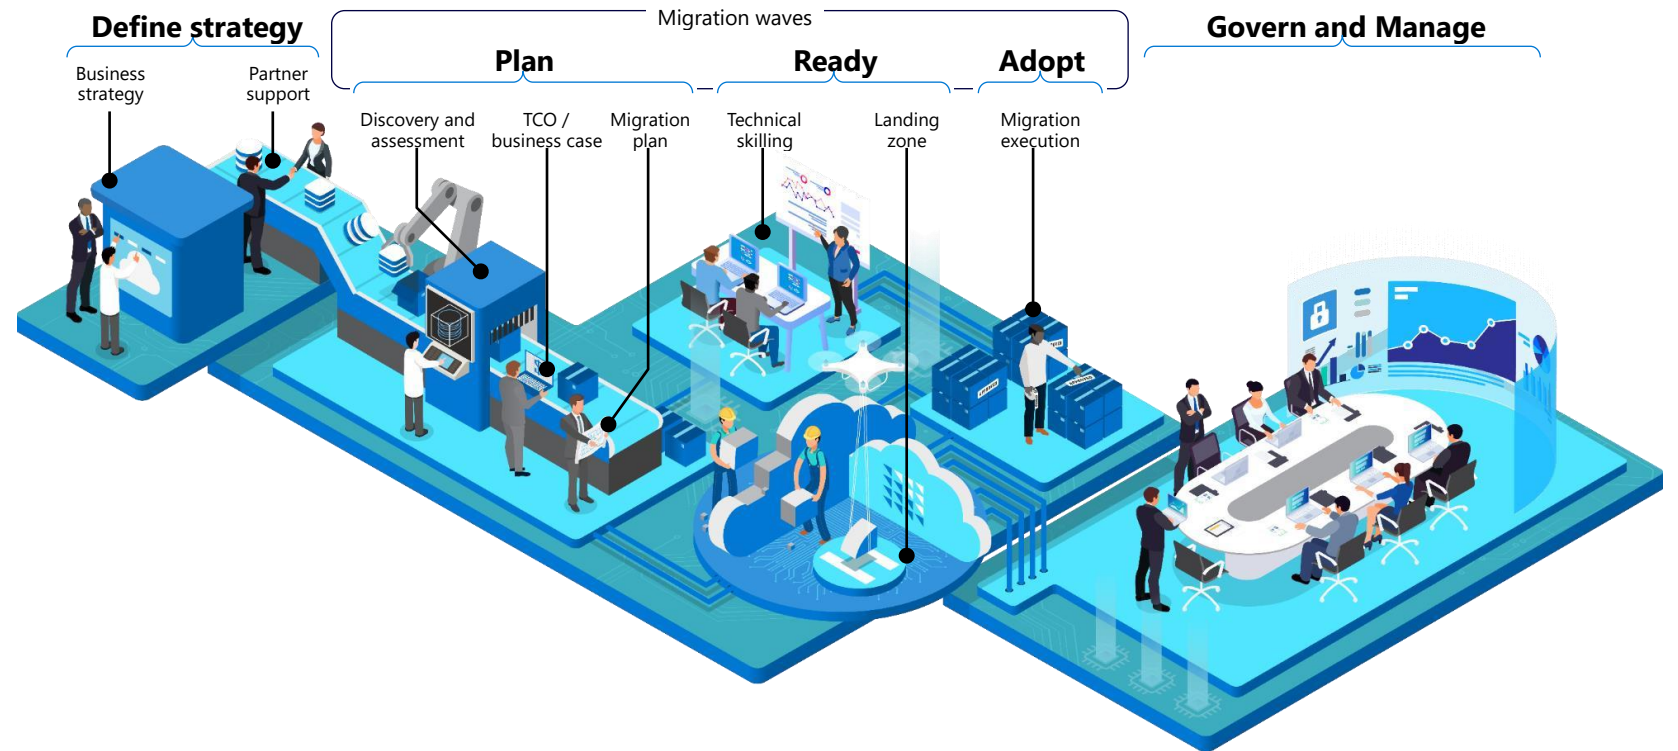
Define strategy

Business strategy

Partner support

Migration waves

Plan

Discovery and assessment

TCO / business case

Migration plan

Ready

Technical skilling

Landing zone

Adopt

Migration execution

Govern and Manage